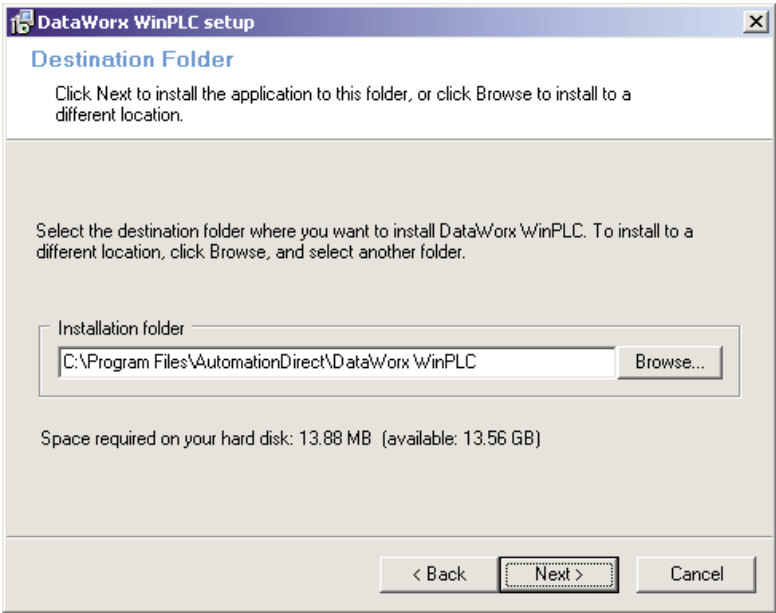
DataWorx WinPLC setup

X

Destination Folder

Click Next to install the application to this folder, or click Browse to install to a different location.

Select the destination folder where you want to install DataWorx WinPLC. To install to a different location, click Browse, and select another folder.

Installation folder

C:\Program Files\AutomationDirect\DataWorx WinPLC

Browse...

Space required on your hard disk: 13.88 MB (available: 13.56 GB)

< Back

Next >

Cancel